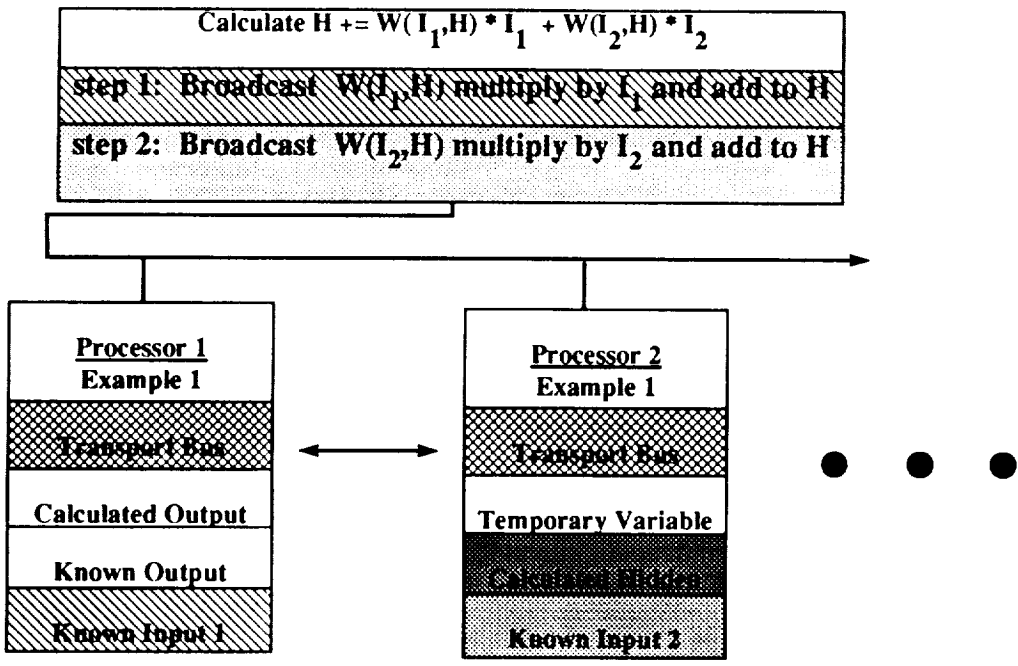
Calculate H += $W(I_1,H) * I_1 + W(I_2,H) * I_2$

step 1: Broadcast $W(I_1,H)$ multiply by $I_1$ and add to H

step 2: Broadcast $W(I_2,H)$ multiply by $I_2$ and add to H

Processor 1
Example 1

Transport Bus

Calculated Output

Known Output

Known Input 1

Processor 2
Example 1

Transport Bus

Temporary Variable

Calculated Hidden

Known Input 2